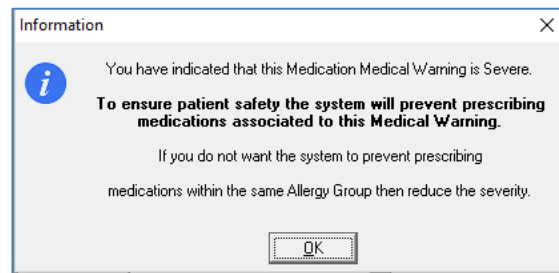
Information

You have indicated that this Medication Medical Warning is Severe.

**To ensure patient safety the system will prevent prescribing medications associated to this Medical Warning.**

If you do not want the system to prevent prescribing

medications within the same Allergy Group then reduce the severity.

OK